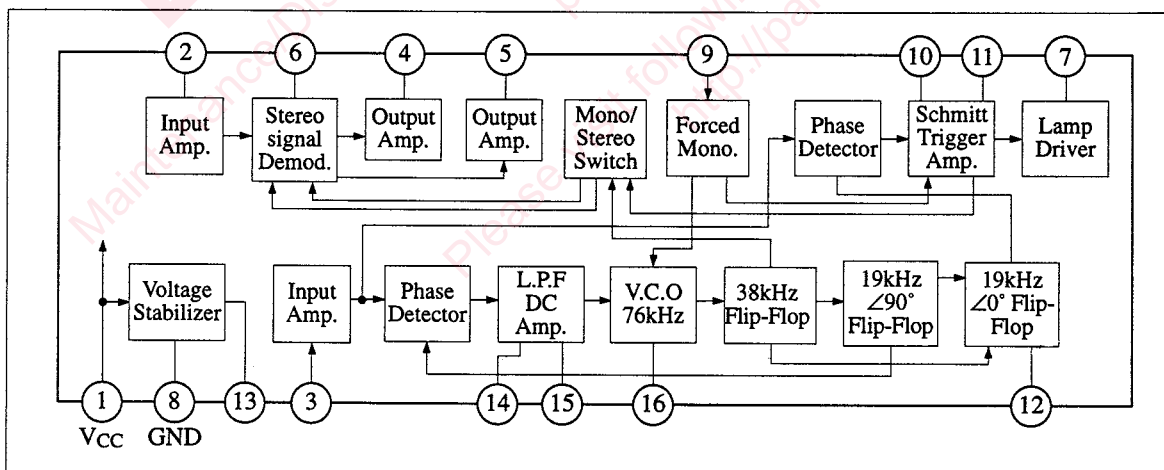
2
6
4
5
9
10
11
7

Input Amp.

Stereo signal Demod.

Output Amp.

Output Amp.

Mono/ Stereo Switch

Forced Mono.

Phase Detector

Schmitt Trigger Amp.

Lamp Driver

Voltage Stabilizer

Input Amp.

Phase Detector

L.P.F DC Amp.

V.C.O 76kHz

38kHz Flip-Flop

19kHz ∠90° Flip-Flop

19kHz ∠0° Flip-Flop

1
8
13
3
14
15
16
12

$V_{CC}$ GND